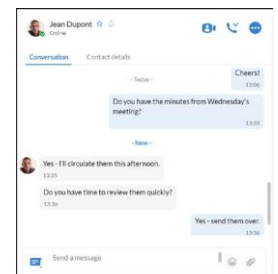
Jean Dupont ☆
Online

Conversation Contact details

- Today -

Cheers!
12:06

Do you have the minutes from Wednesday's meeting?
13:35

- New -

Yes - I'll circulate them this afternoon.
13:35

Do you have time to review them quickly?
13:36

Yes - send them over.
13:36

Send a message